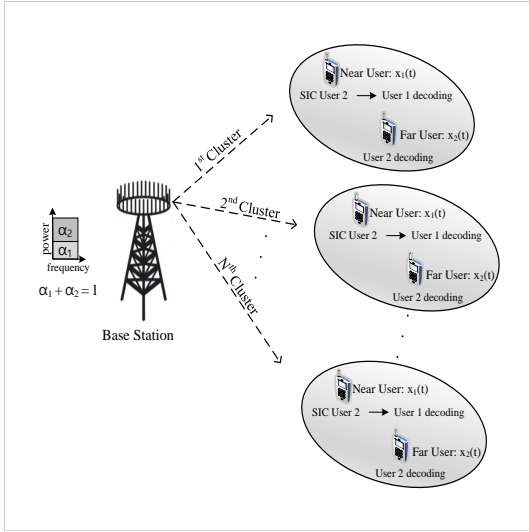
Near User: $x_1(t)$
SIC User 2 → User 1 decoding
Far User: $x_2(t)$
User 2 decoding

$1^{st}$ Cluster

$2^{nd}$ Cluster

$N^{th}$ Cluster

power
$\alpha_2$
$\alpha_1$
frequency
$\alpha_1 + \alpha_2 = 1$

Base Station

Near User: $x_1(t)$
SIC User 2 → User 1 decoding
Far User: $x_2(t)$
User 2 decoding

Near User: $x_1(t)$
SIC User 2 → User 1 decoding
Far User: $x_2(t)$
User 2 decoding